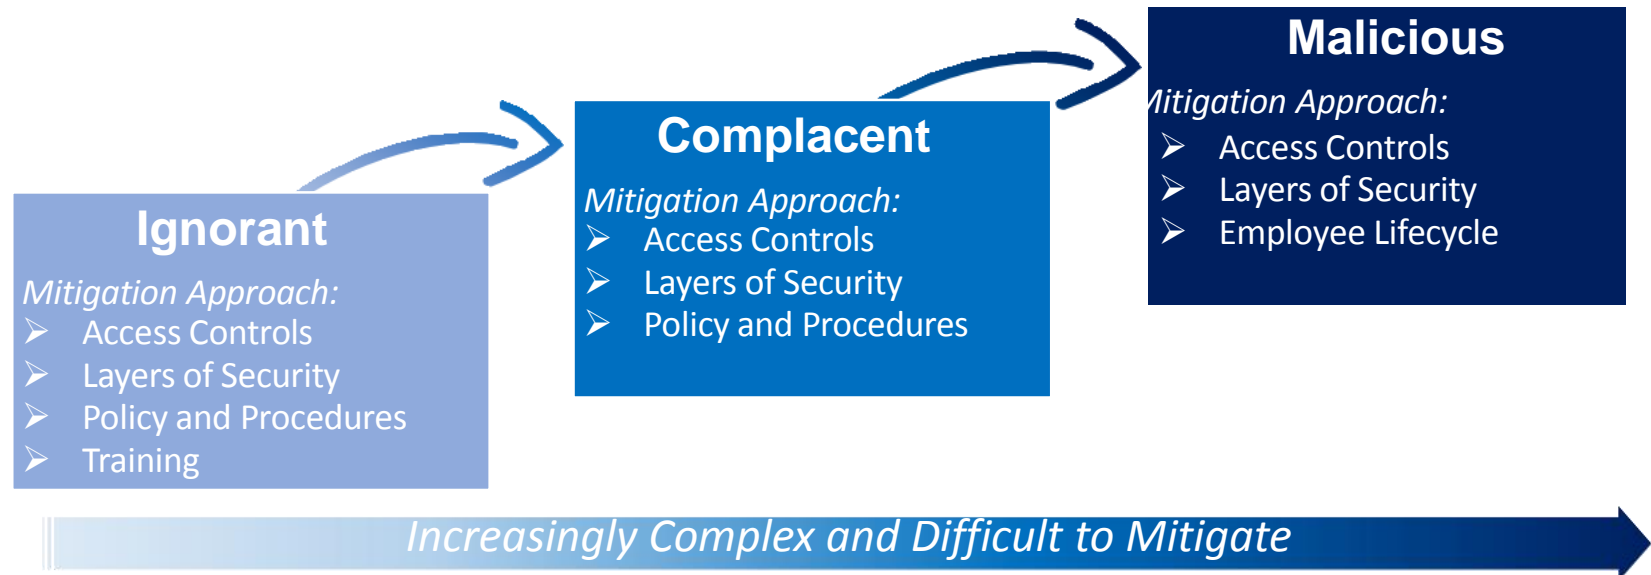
Ignorant

Mitigation Approach:
➢ Access Controls
➢ Layers of Security
➢ Policy and Procedures
➢ Training

Complacent

Mitigation Approach:
➢ Access Controls
➢ Layers of Security
➢ Policy and Procedures

Malicious

Mitigation Approach:
➢ Access Controls
➢ Layers of Security
➢ Employee Lifecycle

Increasingly Complex and Difficult to Mitigate